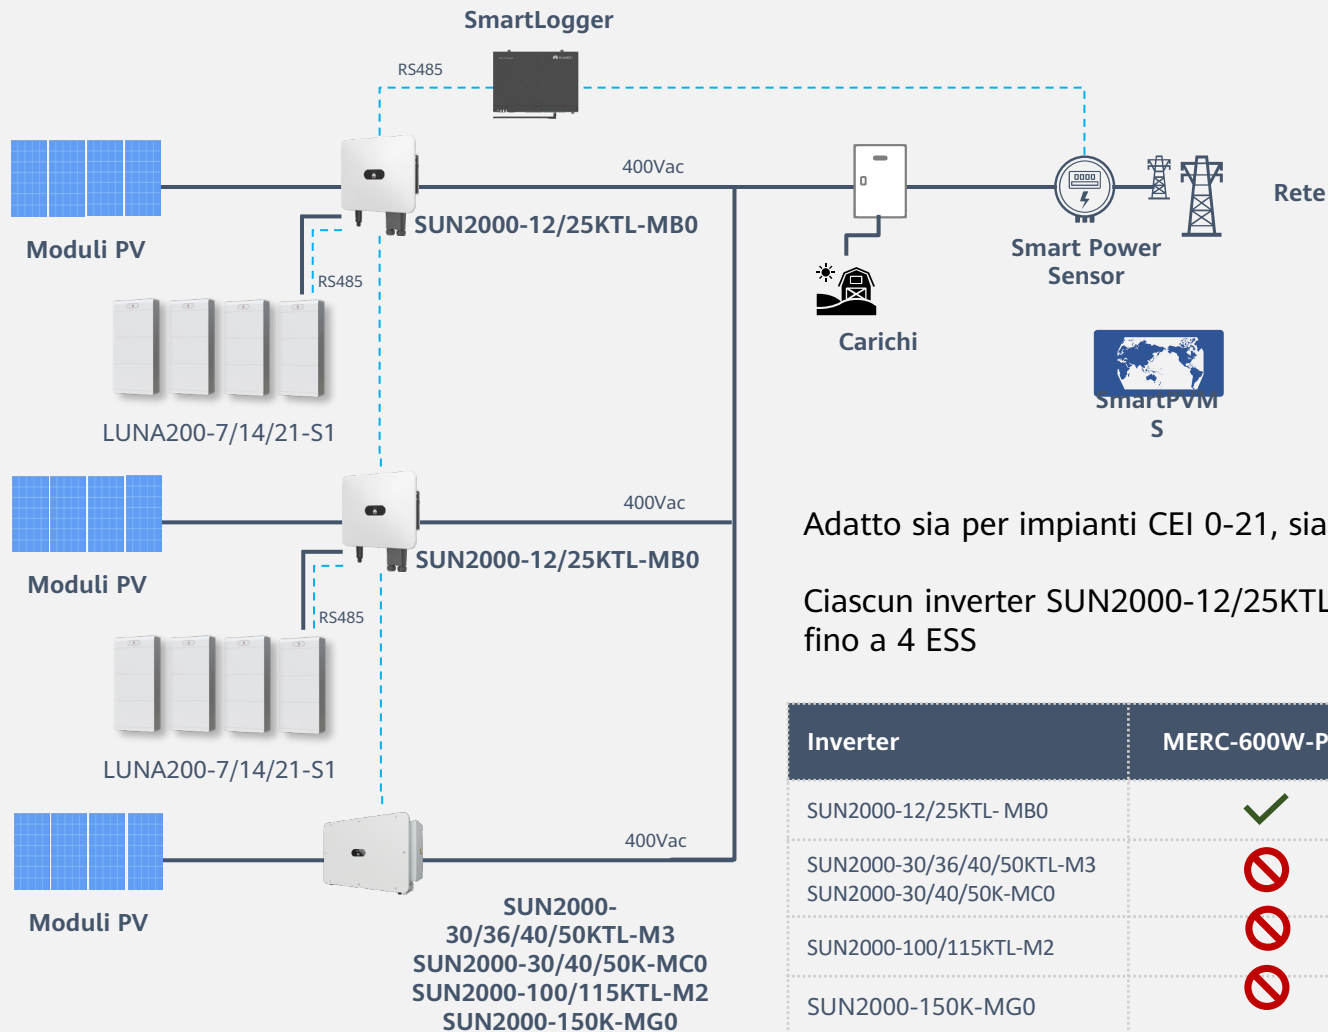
SmartLogger

RS485

400Vac

Moduli PV

SUN2000-12/25KTL-MB0

RS485

LUNA200-7/14/21-S1

Carichi

Smart Power Sensor

Rete

SmartPVMS

400Vac

Moduli PV

SUN2000-12/25KTL-MB0

RS485

LUNA200-7/14/21-S1

400Vac

Moduli PV

SUN2000-30/36/40/50KTL-M3
SUN2000-30/40/50K-MC0
SUN2000-100/115KTL-M2
SUN2000-150K-MG0

Adatto sia per impianti CEI 0-21, sia

Ciascun inverter SUN2000-12/25KTL fino a 4 ESS

| Inverter | MERC-600W-P |
|---|---|
| SUN2000-12/25KTL- MB0 | ✓ |
| SUN2000-30/36/40/50KTL-M3 SUN2000-30/40/50K-MC0 | 🚫 |
| SUN2000-100/115KTL-M2 | 🚫 |
| SUN2000-150K-MG0 | 🚫 |